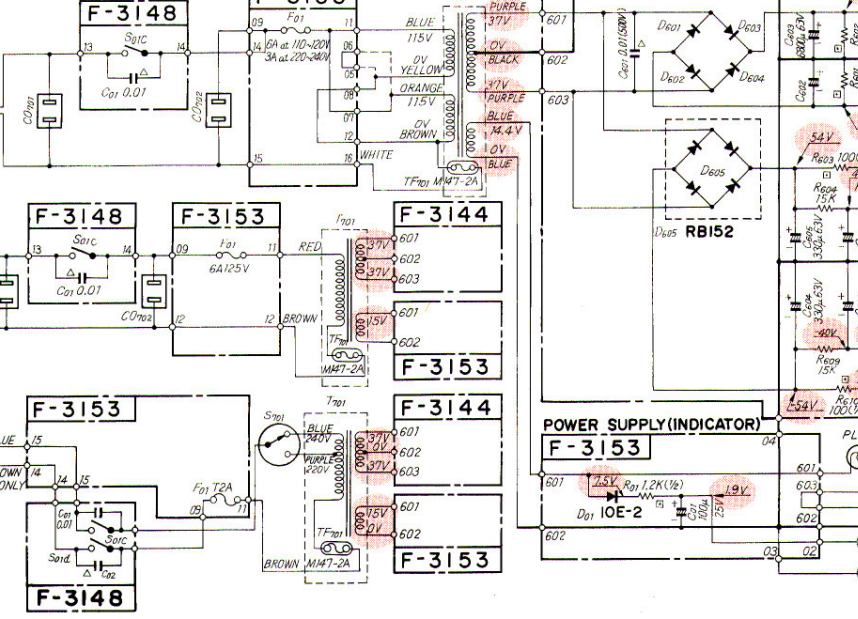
F-3148
F-3153
09
$F_{01}$
11
13
$S_{01C}$
14
14
6A at 110~120V
3A at 220~240V
$C_{01}$ 0.01
$CO_{701}$
$CO_{702}$
06
05
08
07
10
15
16
BLUE
115V
OV
YELLOW
ORANGE
115V
OV
BROWN
WHITE
PURPLE
37V
OV
BLACK
37V
PURPLE
BLUE
14.4V
OV
BLUE
$TF_{701}$ M147-2A
601
602
603
$C_{601}$ 0.01(500V)
$D_{601}$
$D_{603}$
$D_{602}$
$D_{604}$
$C_{603}$ 6800µ 63V
$C_{602}$
54V
$R_{603}$ 100
$R_{604}$ 15K
$D_{605}$
$D_{605}$ RB152
$C_{605}$ 330µ 63V
$C_{604}$ 330µ 63V
40V
$R_{609}$ 15K
54V
$R_{61}$ 100V
F-3148
13
$S_{01C}$
14
$C_{01}$ 0.01
F-3153
09
$F_{01}$
11
6A125V
$CO_{702}$
12
12
$T_{701}$
RED
BROWN
F-3144
37V
OV
37V
601
602
603
15V
601
602
$TF_{701}$
M147-2A
F-3153
F-3153
15
14
15
BLUE
BROWN
ONLY
$C_{01}$ 0.01
$S_{01C}$
$S_{01d}$
$C_{02}$
$S_{701}$
$T_{701}$
BLUE
240V
PURPLE
220V
$F_{01}$ T2A
09
11
BROWN
$TF_{701}$
M147-2A
F-3144
37V
OV
37V
601
602
603
15V
OV
601
602
F-3153
F-3148
POWER SUPPLY (INDICATOR)
F-3153
04
601
7.5V
$R_{01}$ 1.2K(½)
$D_{01}$ 10E-2
$C_{01}$ 100µ 25V
1.9V
602
601
603
602
03
02
PL